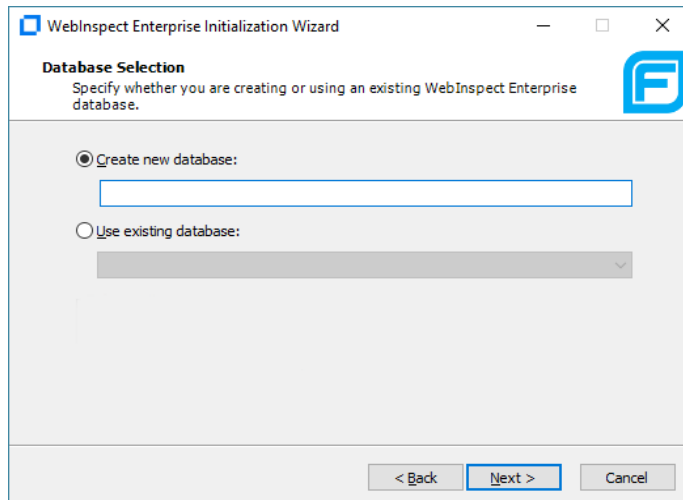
WebInspect Enterprise Initialization Wizard

Database Selection

Specify whether you are creating or using an existing WebInspect Enterprise database.

Create new database:

Use existing database:

< Back

Next >

Cancel